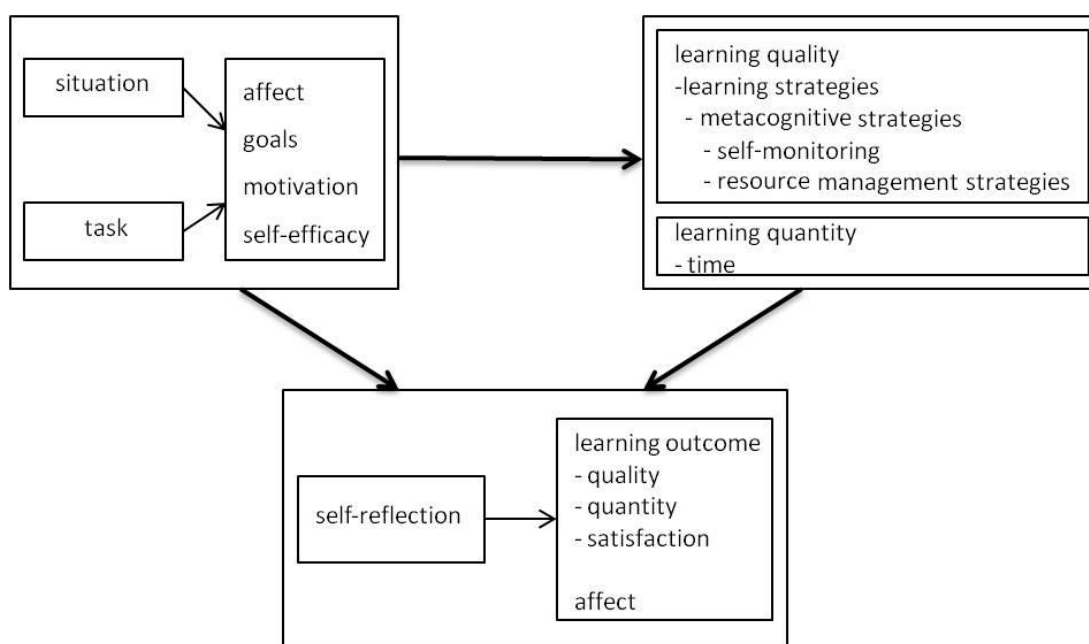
situation

task

affect
goals
motivation
self-efficacy

learning quality
-learning strategies
- metacognitive strategies
- self-monitoring
- resource management strategies

learning quantity
- time

self-reflection

learning outcome
- quality
- quantity
- satisfaction

affect